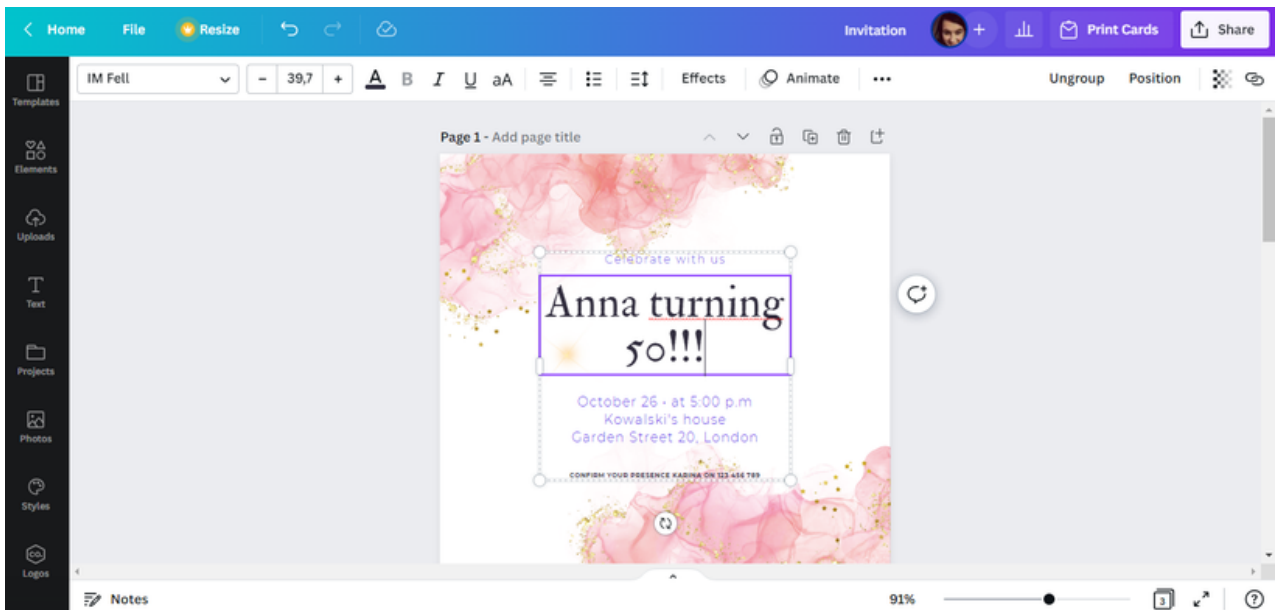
Home File Resize Invitation Print Cards Share

Templates
Elements
Uploads
Text
Projects
Photos
Styles
Logos

IM Fell − 39,7 + Effects Animate ••• Ungroup Position

Page 1 - Add page title

Celebrate with us

Anna turning 50!!!

October 26 - at 5:00 p.m
Kowalski's house
Garden Street 20, London

CONFIRM YOUR PRESENCE KARINA ON 123 456 789

Notes 91% 3 ?